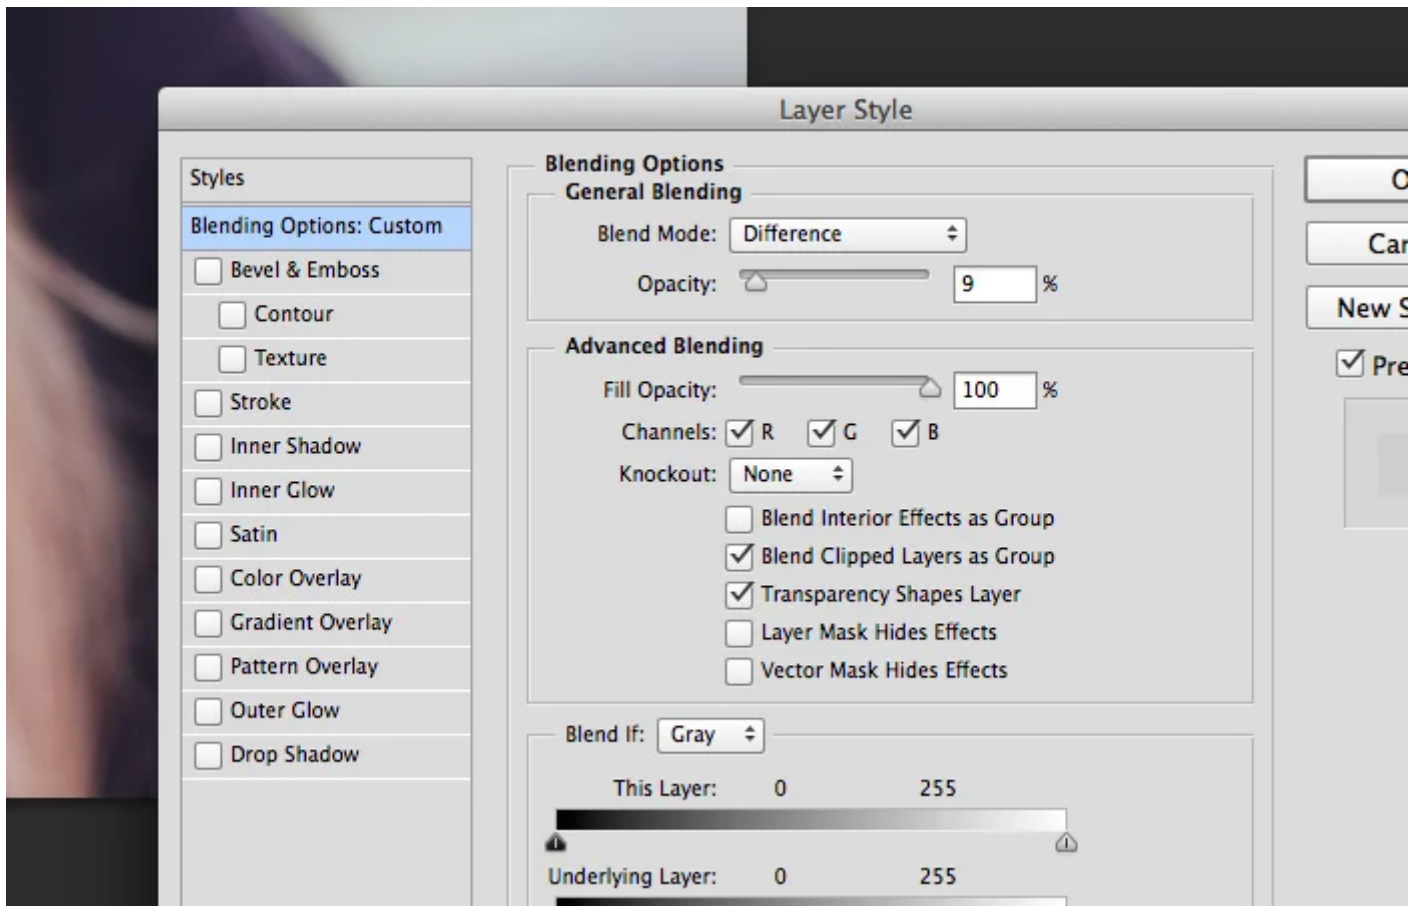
Layer Style

Styles
Blending Options: Custom
Bevel & Emboss
Contour
Texture
Stroke
Inner Shadow
Inner Glow
Satin
Color Overlay
Gradient Overlay
Pattern Overlay
Outer Glow
Drop Shadow

Blending Options
General Blending
Blend Mode: Difference
Opacity: 9 %

Advanced Blending
Fill Opacity: 100 %
Channels: R G B
Knockout: None
Blend Interior Effects as Group
Blend Clipped Layers as Group
Transparency Shapes Layer
Layer Mask Hides Effects
Vector Mask Hides Effects

Blend If: Gray
This Layer: 0 255
Underlying Layer: 0 255

O
Car
New S
Pre